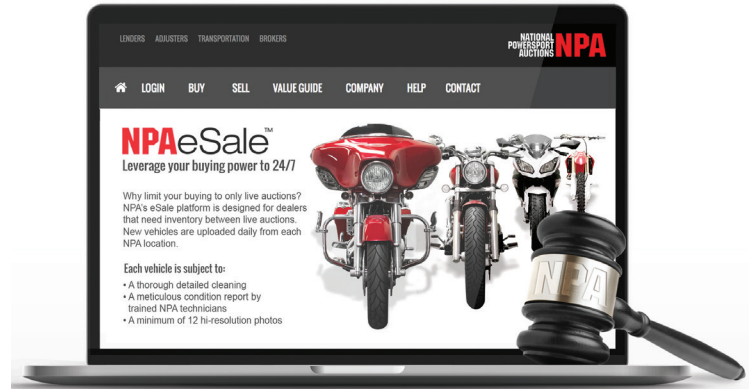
LENDERS ADJUSTERS TRANSPORTATION BROKERS

NATIONAL POWERSPORT AUCTIONS NPA

LOGIN BUY SELL VALUE GUIDE COMPANY HELP CONTACT

NPAeSale™

Leverage your buying power to 24/7

Why limit your buying to only live auctions? NPA's eSale platform is designed for dealers that need inventory between live auctions. New vehicles are uploaded daily from each NPA location.

Each vehicle is subject to:

• A thorough detailed cleaning
• A meticulous condition report by trained NPA technicians
• A minimum of 12 hi-resolution photos

NPA